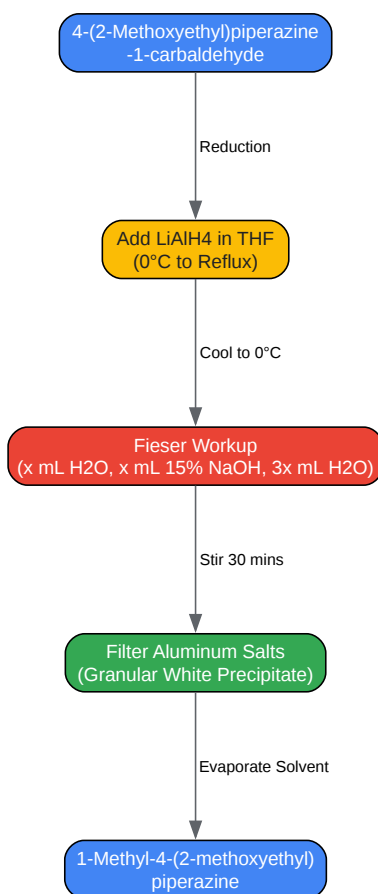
4-(2-Methoxyethyl)piperazine -1-carbaldehyde

Reduction

Add LiAlH4 in THF (0°C to Reflux)

Cool to 0°C

Fieser Workup (x mL H2O, x mL 15% NaOH, 3x mL H2O)

Stir 30 mins

Filter Aluminum Salts (Granular White Precipitate)

Evaporate Solvent

1-Methyl-4-(2-methoxyethyl) piperazine